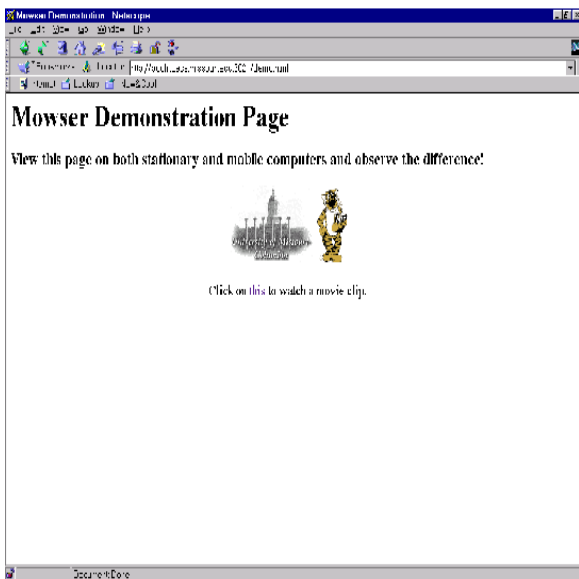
Mowser Demonstration - Netscape
File Edit View Go Window Help
Bookmarks Location: http://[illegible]/demo.html
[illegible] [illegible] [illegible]

Mowser Demonstration Page

View this page on both stationary and mobile computers and observe the difference!

University of Missouri Columbia

Click on this to watch a movie clip.

Document: Done